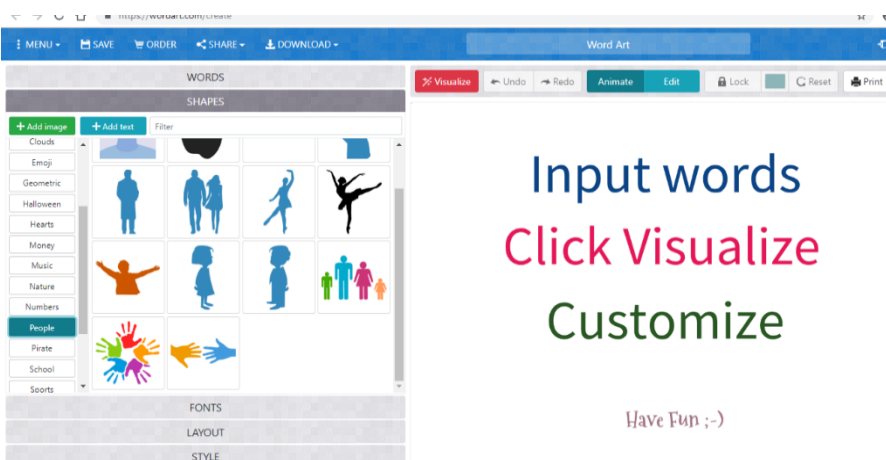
https://wordart.com/create

MENU SAVE ORDER SHARE DOWNLOAD

Word Art

WORDS

SHAPES

Add image Add text Filter

Clouds
Emoji
Geometric
Halloween
Hearts
Money
Music
Nature
Numbers
People
Pirate
School
Sports

FONTS

LAYOUT

STYLE

Visualize Undo Redo Animate Edit Lock Reset Print

Input words

Click Visualize

Customize

Have Fun ;-)